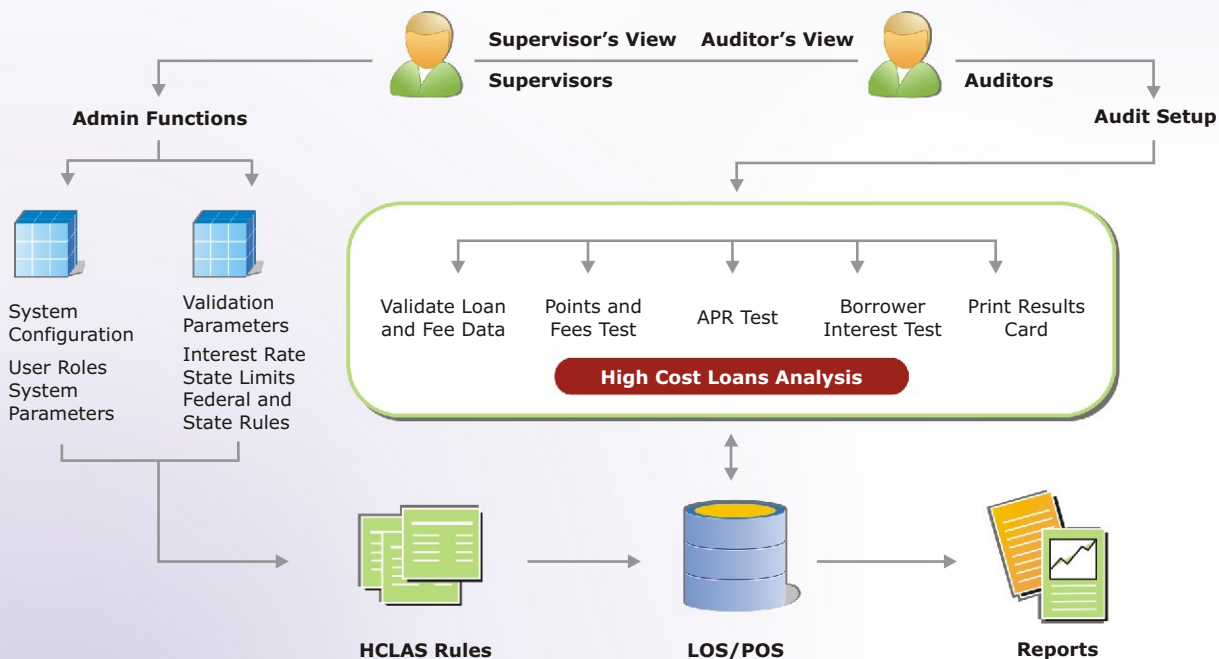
Supervisor's View Auditor's View

Supervisors

Auditors

Admin Functions

Audit Setup

System Configuration

User Roles System Parameters

Validation Parameters

Interest Rate State Limits Federal and State Rules

Validate Loan and Fee Data

Points and Fees Test

APR Test

Borrower Interest Test

Print Results Card

High Cost Loans Analysis

HCLAS Rules

LOS/POS

Reports